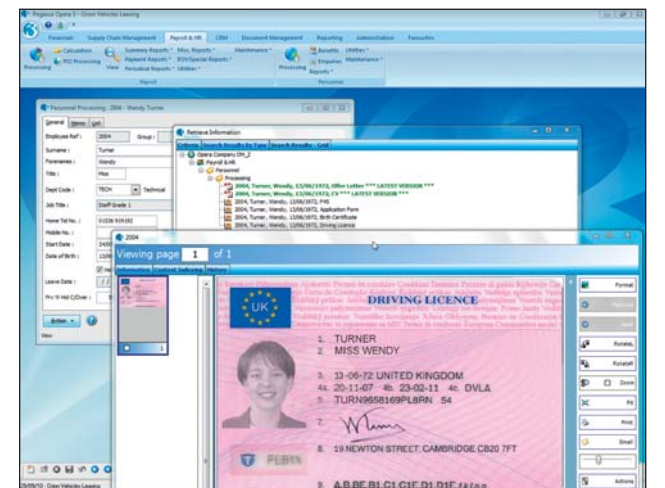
Pegasus Opera 3 - Green Vehicles Leasing

Financials | Supply Chain Management | Payroll & HR | CRM | Document Management | Reporting | Administration | Favourites

Processing | Calculation | P11 Processing | View | Summary Reports | Payment Reports | Periodical Reports | Misc. Reports | EOY/Special Reports | Utilities | Maintenance | Processing | Benefits | Enquiries | Reports | Utilities | Maintenance

Payroll | Personnel

Personnel Processing : 2004 - Wendy Turner

General | Memo | Link

Employee Ref : 2004 | Group :
Surname : Turner
Forenames : Wendy
Title : Miss
Dept Code : TECH | Technical
Job Title : Staff Grade 1
Home Tel No. : 01536 919192
Mobile No. :
Start Date : 24/0
Date of Birth : 13/0
Leave Date :
Prv Yr Hol C/Over :

Action | View

Retrieve Information

Criteria | Search Results By Type | Search Results - Grid

Opera Company DM_Z
Payroll & HR
Personnel
Processing
2004, Turner, Wendy, 13/06/1972, Offer Letter *** LATEST VERSION ***
2004, Turner, Wendy, 13/06/1972, CV *** LATEST VERSION ***
2004, Turner, Wendy, 13/06/1972, P45
2004, Turner, Wendy, 13/06/1972, Application Form
2004, Turner, Wendy, 13/06/1972, Birth Certificate
2004, Turner, Wendy, 13/06/1972, Driving Licence

2004

Viewing page 1 of 1

Information | Content Indexing | History

UK
DRIVING LICENCE
1. TURNER
2. MISS WENDY
3. 13-06-72 UNITED KINGDOM
4a. 20-11-07 4b. 23-02-11 4c. DVLA
5. TURN9658169PL8RN 54
8. 19 NEWTON STREET, CAMBRIDGE CB20 7FT
9. A B BE B1 C1 C1E D1 D1E f k l n p

Format
Rotate
Rotate
Zoom
Fit
Print
Email
Actions

25/09/10 - Green Vehicles Leasing